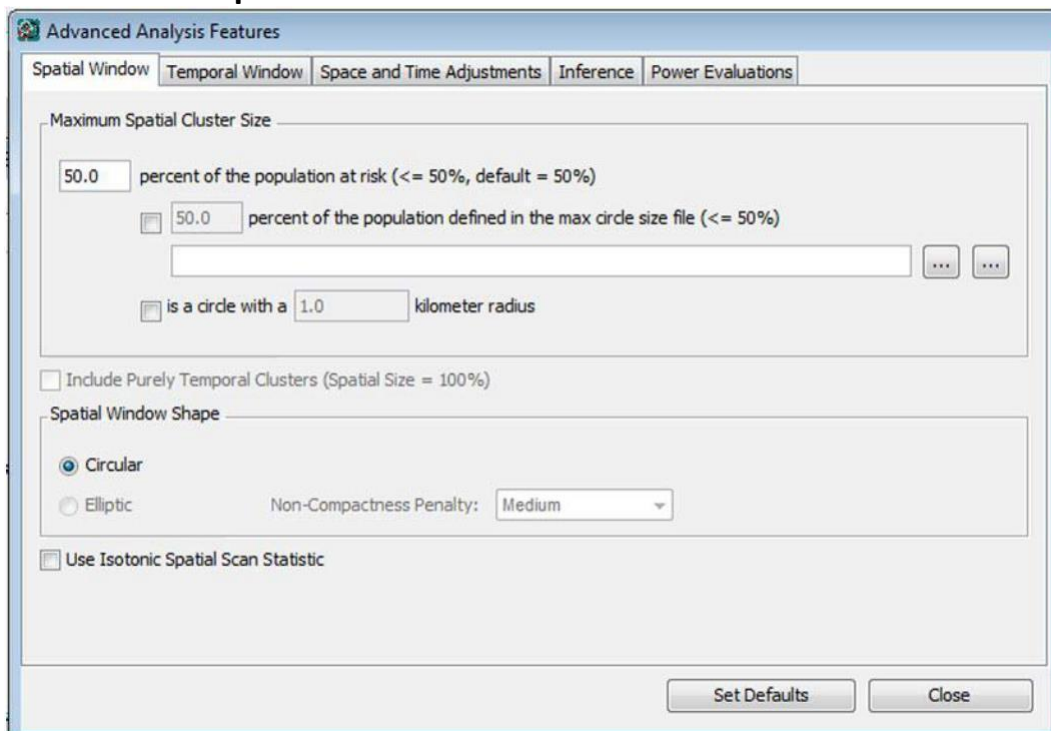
Advanced Analysis Features

Spatial Window | Temporal Window | Space and Time Adjustments | Inference | Power Evaluations

Maximum Spatial Cluster Size

50.0 percent of the population at risk (<= 50%, default = 50%)

50.0 percent of the population defined in the max circle size file (<= 50%)

... ...

is a circle with a 1.0 kilometer radius

Include Purely Temporal Clusters (Spatial Size = 100%)

Spatial Window Shape

Circular

Elliptic Non-Compactness Penalty: Medium

Use Isotonic Spatial Scan Statistic

Set Defaults Close